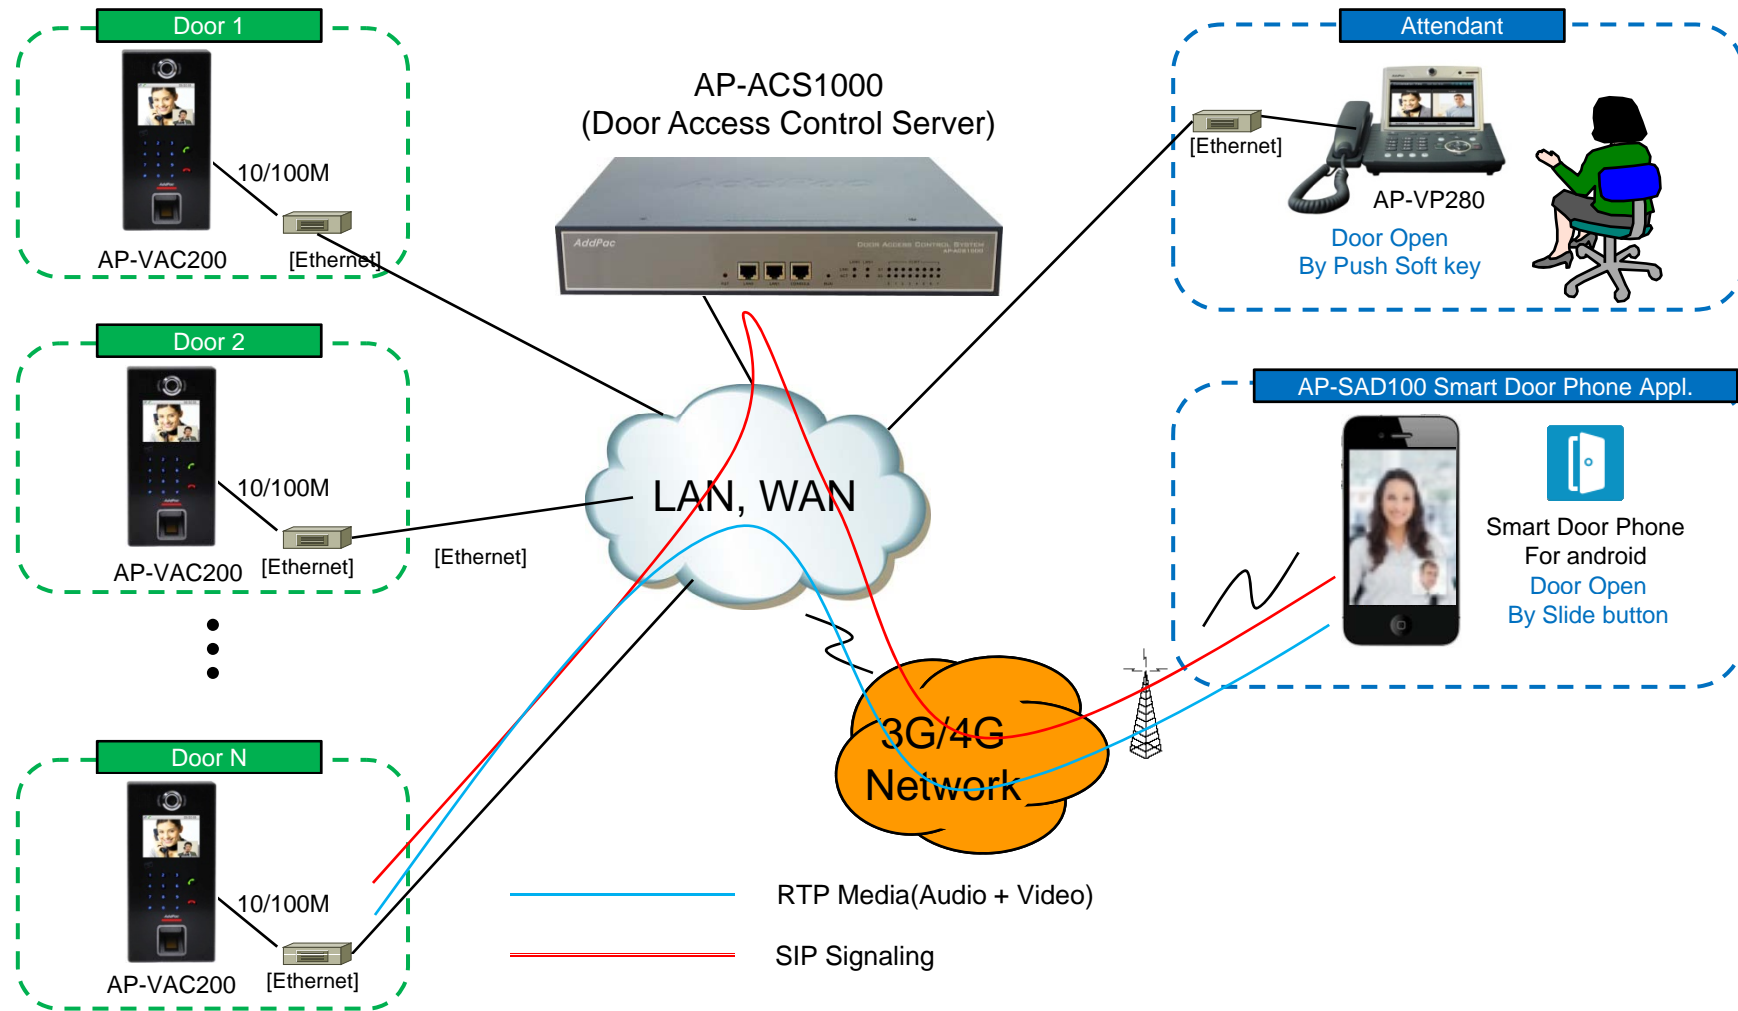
Door 1

10/100M

AP-VAC200

[Ethernet]

Door 2

10/100M

AP-VAC200

[Ethernet]

Door N

10/100M

AP-VAC200

[Ethernet]

AP-ACS1000
(Door Access Control Server)

AddPac

LAN, WAN

[Ethernet]

3G/4G
Network

Attendant

[Ethernet]

AP-VP280

Door Open
By Push Soft key

AP-SAD100 Smart Door Phone Appl.

Smart Door Phone
For android
Door Open
By Slide button

RTP Media(Audio + Video)

SIP Signaling